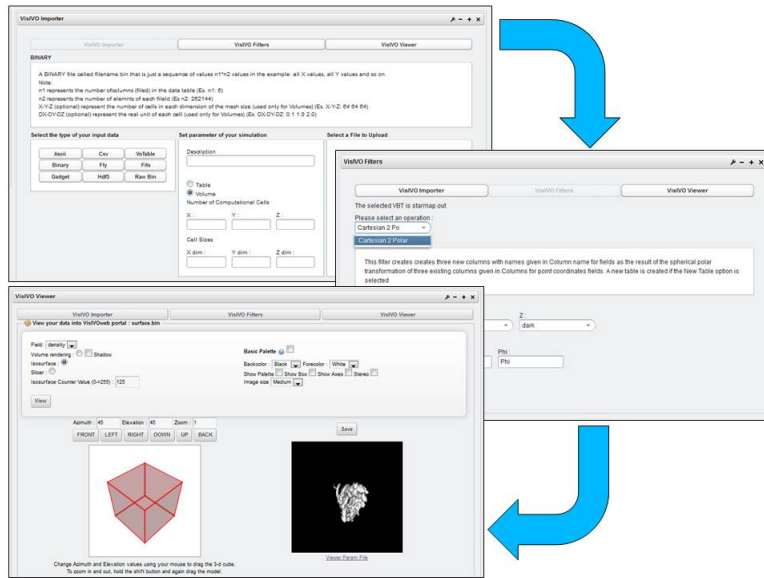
VisIVO Importer

VisIVO Importer | VisIVO Filters | VisIVO Viewer

BINARY

A BINARY file called filename.bin that is just a sequence of values n1*n2 values in the example: all X values, all Y values and so on.
Note:
n1 represents the number ofcolumns (filled) in the data table (Es. n1: 6)
n2 represents the number of elemnts of each fileld (Es n2: 262144)
X-Y-Z (optional) represent the number of cells in each dimension of the mesh size (used only for Volumes) (Es. X-Y-Z: 64 64 64)
DX-DY-DZ (optional) represent the real unit of each cell (used only for Volumes) (Es. DX-DY-DZ: 0.1 1.0 2.0)

Select the type of your input data

| Ascii | Csv | VoTable |
|---|---|---|
| Binary | Fly | Fits |
| Gadget | Hdf5 | Raw Bin |

Set parameter of your simulation

Description

Table
Volume
Number of Computational Cells
X : Y : Z :

Cell Sizes
X dim : Y dim : Z dim :

Select a File to Upload

VisIVO Filters

VisIVO Importer | VisIVO Filters | VisIVO Viewer

The selected VBT is starmap.out

Please select an operation :
Cartesian 2 Po
Cartesian 2 Polar

This filter creates creates three new columns with names given in Column name for fields as the result of the spherical polar transformation of three existing columns given in Columns for point coordinates fields. A new table is created if the New Table option is selected

Z :
dark

Phi :
Phi

VisIVO Viewer

VisIVO Importer | VisIVO Filters | VisIVO Viewer

View your data into VisIVOweb portal : surface.bin

Field : density
Volume rendering : Shadow
Isosurface :
Slicer :
Isosurface Counter Value (0<255) : 125

View

Basic Palette

Backcolor : Black Forecolor : White
Show Palette Show Box Show Axes Stereo
Image size Medium

Azimuth 45 Elevation 45 Zoom 1
FRONT LEFT RIGHT DOWN UP BACK

Save

Change Azimuth and Elevation values using your mouse to drag the 3-d cube.
To zoom in and out, hold the shift button and again drag the model.

Viewer Param File